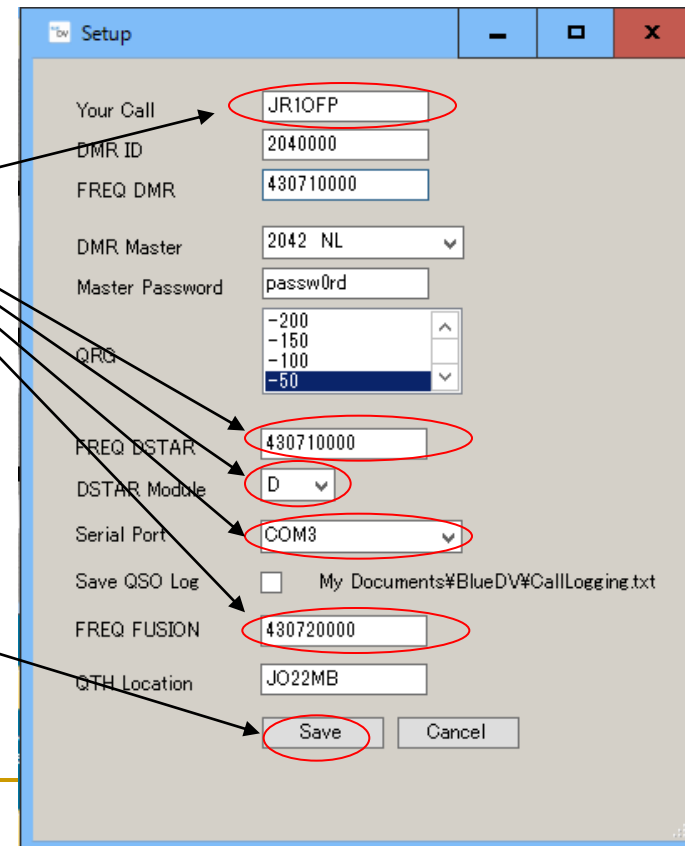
bv Setup

Your Call JR1OFP
DMR ID 2040000
FREQ DMR 430710000
DMR Master 2042 NL
Master Password passw0rd
QRG
-200
-150
-100
-50
FREQ DSTAR 430710000
DSTAR Module D
Serial Port COM3
Save QSO Log My Documents¥BlueDV¥CallLogging.txt
FREQ FUSION 430720000
QTH Location JO22MB
Save Cancel